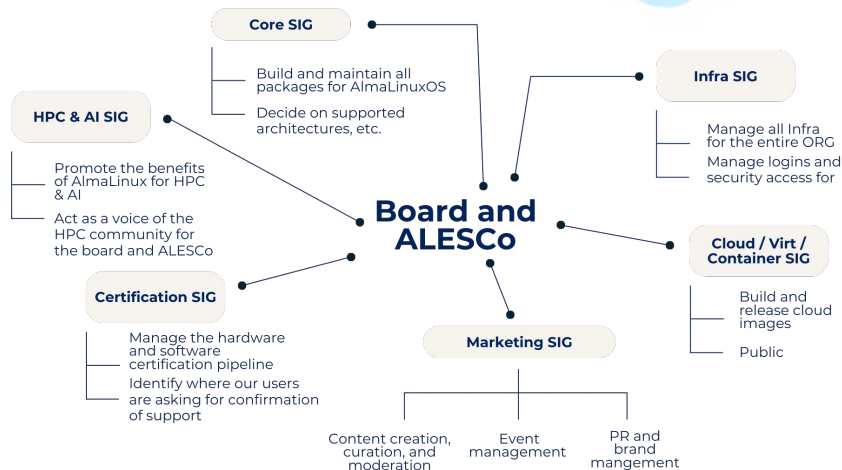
Core SIG

Build and maintain all packages for AlmaLinuxOS

Decide on supported architectures, etc.

Infra SIG

Manage all Infra for the entire ORG

Manage logins and security access for

HPC & AI SIG

Promote the benefits of AlmaLinux for HPC & AI

Act as a voice of the HPC community for the board and ALESCo

Board and ALESCo

Cloud / Virt / Container SIG

Build and release cloud images

Public

Certification SIG

Manage the hardware and software certification pipeline

Identify where our users are asking for confirmation of support

Marketing SIG

Content creation, curation, and moderation

Event management

PR and brand mangement